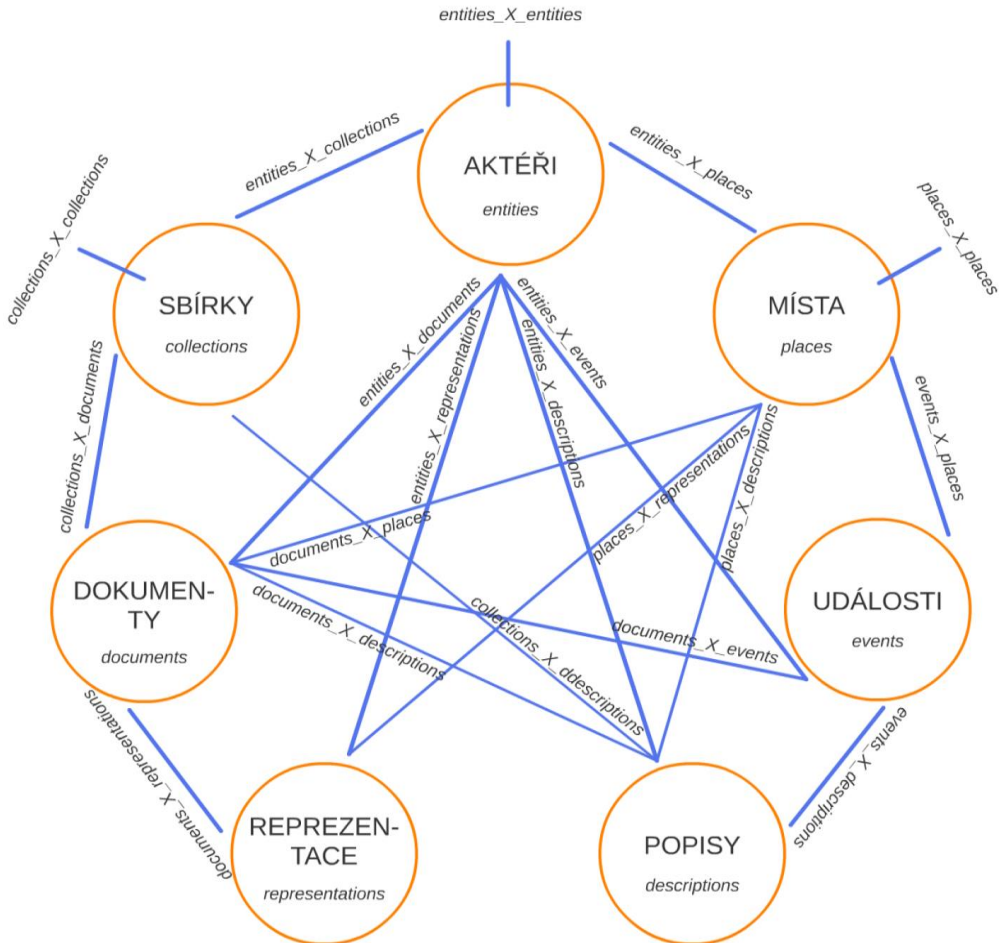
entities_X_entities

entities_X_collections

AKTÉŘI
entities

entities_X_places

collections_X_collections

places_X_places

SBÍRKY
collections

MÍSTA
places

entities_X_documents

entities_X_events

entities_X_representations

entities_X_descriptions

collections_X_documents

events_X_places

places_X_representations

places_X_descriptions

documents_X_places

DOKUMENTY
documents

UDÁLOSTI
events

documents_X_descriptions

collections_X_ddescriptions

documents_X_events

documents_X_representations

events_X_descriptions

REPREZENTACE
representations

POPISY
descriptions